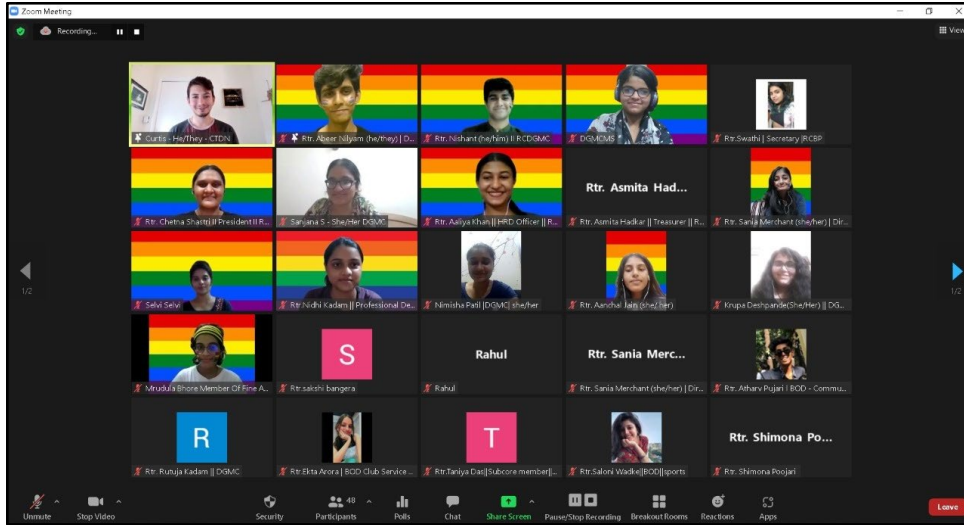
Zoom Meeting

Recording...

View

Curtis - He/They - CTDN

Rtr. Abeer Nilyam (he/they) | D...

Rtr. Nishant (he/him) || RCDGMC

DGMCMS

Rtr.Swathi | Secretary |RCBP

Rtr. Chetna Shastri || President || R...

Sanjana S - She/Her DGMC

Rtr. Aaliya Khan || HRD Officer || R...

Rtr. Asmita Had...

Rtr. Asmita Hadkar || Treasurer || R...

Rtr. Sania Merchant (she/her) | Dir...

Selvi Selvi

Rtr Nidhi Kadam || Professional De...

Nimisha Patil |DGMC| she/her

Rtr. Aanchal Jain (she/her)

Krupa Deshpande(She/Her) || DG...

1/2

1/2

Mrudula Bhore Member Of Fine A...

S

Rtr.sakshi bangera

Rahul

Rahul

Rtr. Sania Merc...

Rtr. Sania Merchant (she/her) | Dir...

Rtr. Atharv Pujari I BOD - Commu...

R

Rtr. Rutuja Kadam || DGMC

Rtr.Ekta Arora | BOD Club Service ...

T

Rtr.Taniya Das||Subcore member||...

Rtr.Saloni Wadke||BOD||sports

Rtr. Shimona Po...

Rtr. Shimona Poojari

Unmute

Stop Video

Security

48

Participants

Polls

Chat

Share Screen

Pause/Stop Recording

Breakout Rooms

Reactions

Apps

Leave